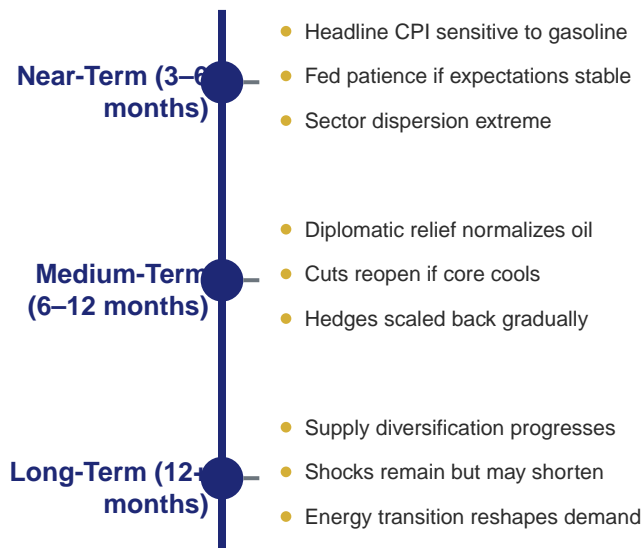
Near-Term (3–6 months)

Headline CPI sensitive to gasoline
Fed patience if expectations stable
Sector dispersion extreme

Medium-Term (6–12 months)

Diplomatic relief normalizes oil
Cuts reopen if core cools
Hedges scaled back gradually

Long-Term (12+ months)

Supply diversification progresses
Shocks remain but may shorten
Energy transition reshapes demand